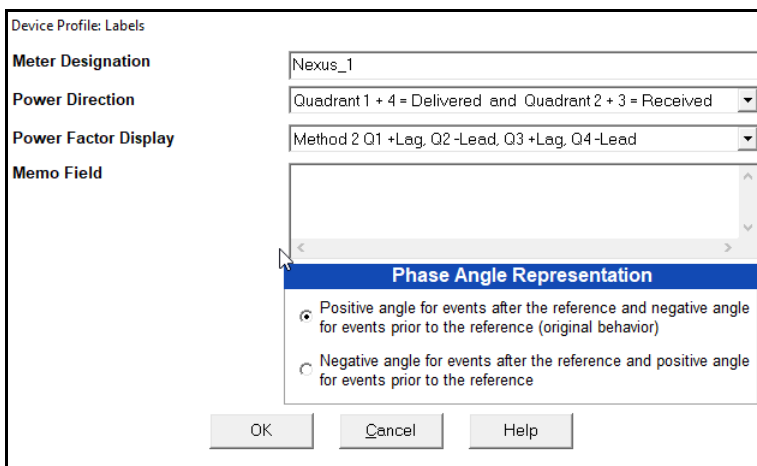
Device Profile: Labels

Meter Designation
Nexus_1

Power Direction
Quadrant 1 + 4 = Delivered and Quadrant 2 + 3 = Received

Power Factor Display
Method 2 Q1 +Lag, Q2 -Lead, Q3 +Lag, Q4 -Lead

Memo Field

Phase Angle Representation

Positive angle for events after the reference and negative angle for events prior to the reference (original behavior)

Negative angle for events after the reference and positive angle for events prior to the reference

OK Cancel Help